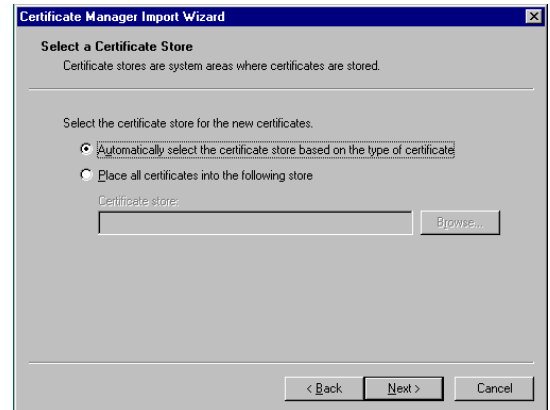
Certificate Manager Import Wizard

Select a Certificate Store
Certificate stores are system areas where certificates are stored.

Select the certificate store for the new certificates.

Automatically select the certificate store based on the type of certificate

Place all certificates into the following store

Certificate store:

Browse...

< Back

Next >

Cancel